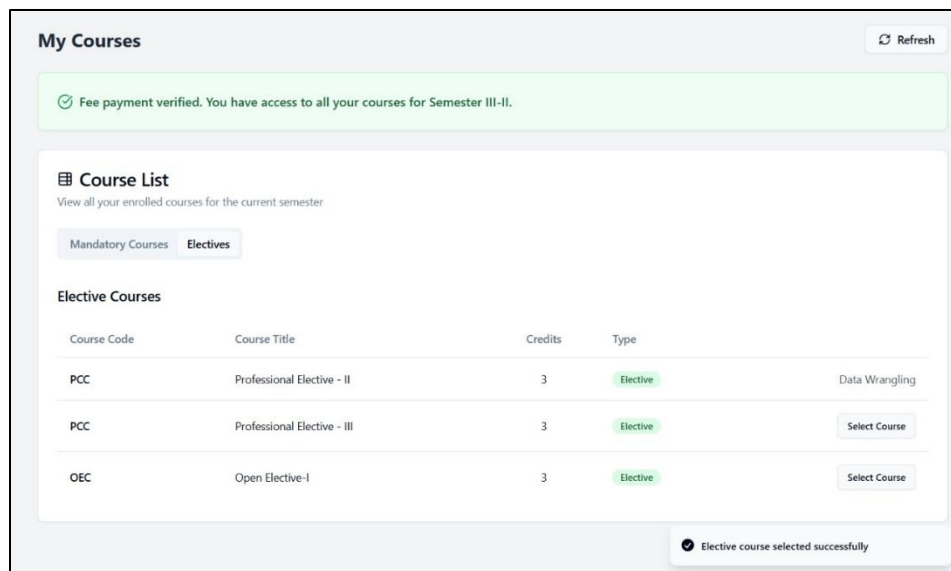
My Courses

Refresh

Fee payment verified. You have access to all your courses for Semester III-II.

Course List

View all your enrolled courses for the current semester

Mandatory Courses Electives

Elective Courses

| Course Code | Course Title | Credits | Type | |
|---|---|---|---|---|
| PCC | Professional Elective - II | 3 | Elective | Data Wrangling |
| PCC | Professional Elective - III | 3 | Elective | Select Course |
| OEC | Open Elective-I | 3 | Elective | Select Course |

Elective course selected successfully